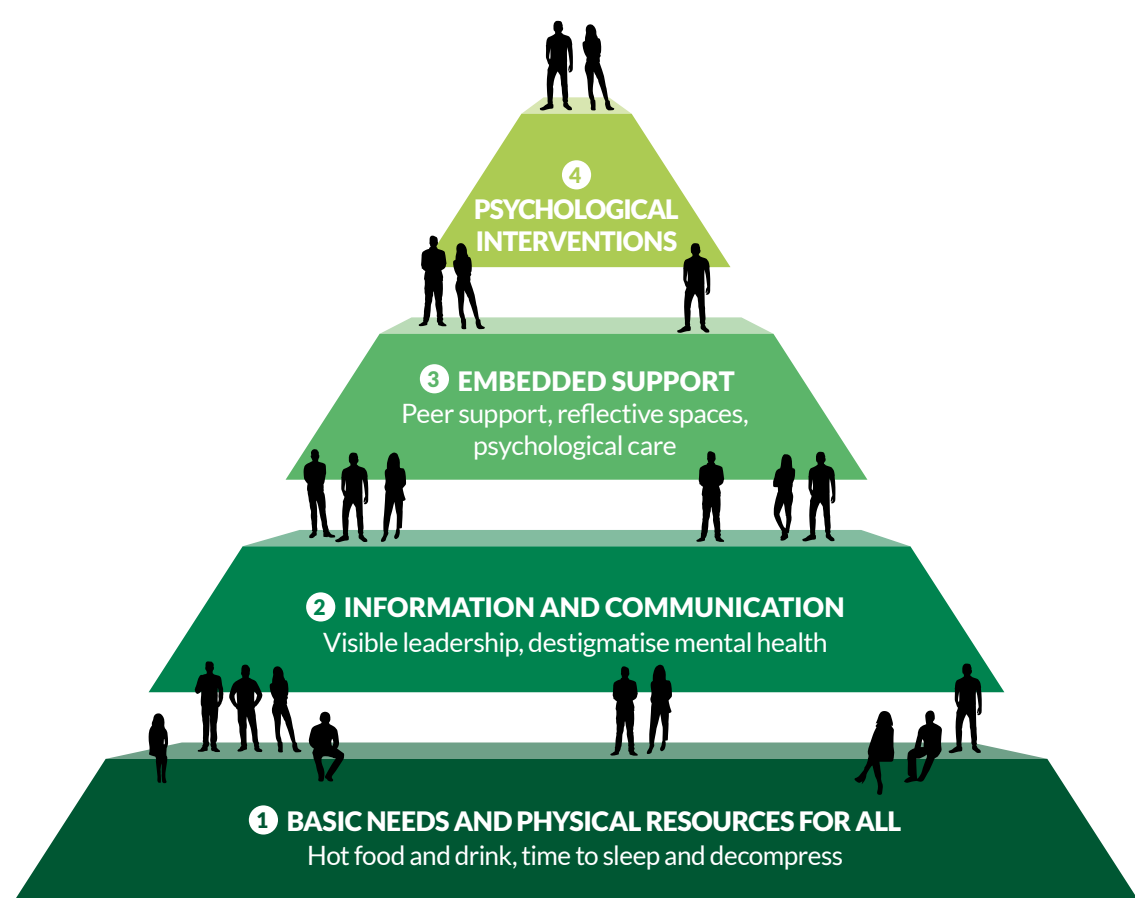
4 PSYCHOLOGICAL INTERVENTIONS

3 EMBEDDED SUPPORT
Peer support, reflective spaces, psychological care

2 INFORMATION AND COMMUNICATION
Visible leadership, destigmatise mental health

1 BASIC NEEDS AND PHYSICAL RESOURCES FOR ALL
Hot food and drink, time to sleep and decompress